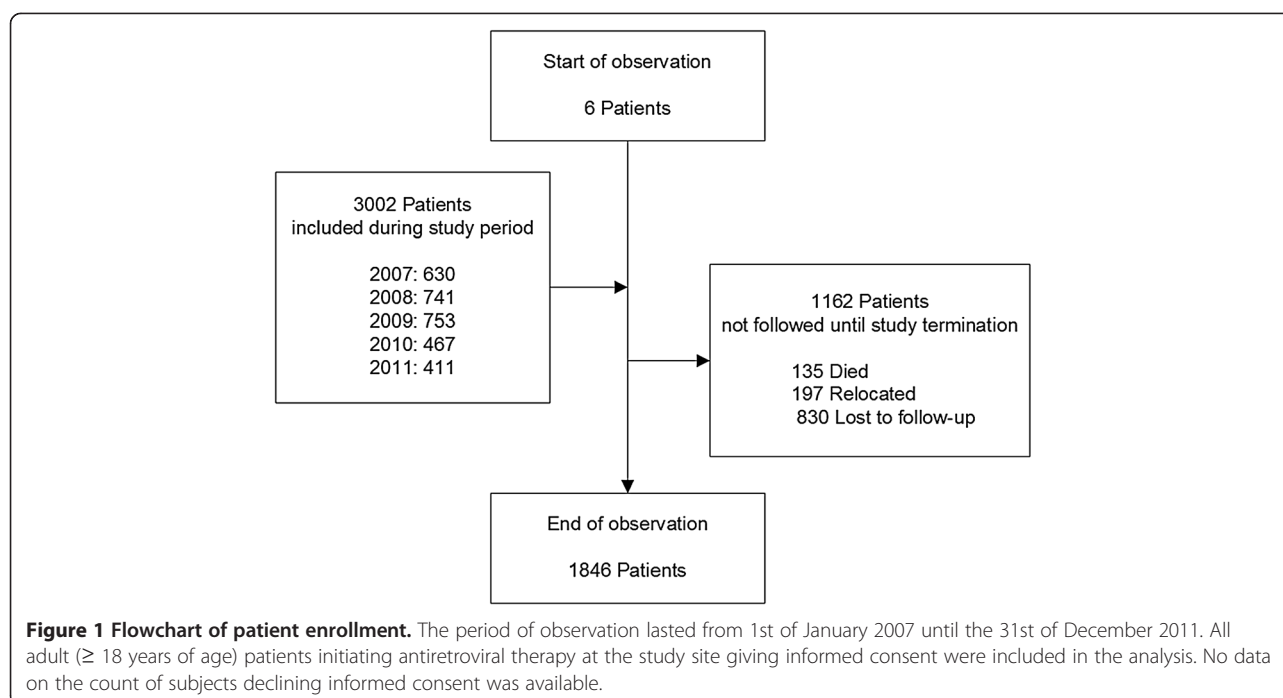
Start of observation

6 Patients

3002 Patients
included during study period

2007: 630
2008: 741
2009: 753
2010: 467
2011: 411

1162 Patients
not followed until study termination

135 Died
197 Relocated
830 Lost to follow-up

End of observation

1846 Patients

**Figure 1 Flowchart of patient enrollment.** The period of observation lasted from 1st of January 2007 until the 31st of December 2011. All adult (≥ 18 years of age) patients initiating antiretroviral therapy at the study site giving informed consent were included in the analysis. No data on the count of subjects declining informed consent was available.